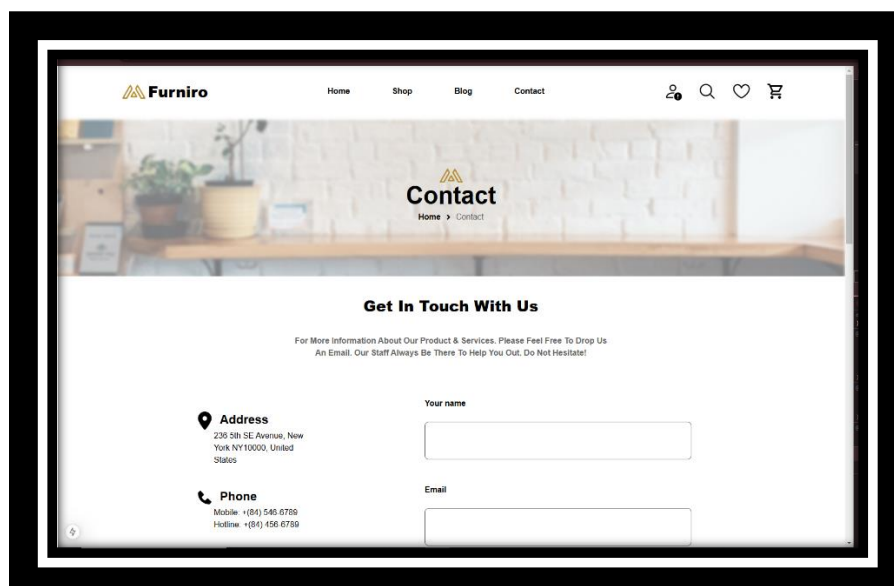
Furniro

Home Shop Blog Contact

Contact

Home > Contact

Get In Touch With Us

For More Information About Our Product & Services. Please Feel Free To Drop Us An Email. Our Staff Always Be There To Help You Out. Do Not Hesitate!

Address
236 5th SE Avenue, New York NY10000, United States

Phone
Mobile: +(84) 546-6789
Hotline: +(84) 456-6789

Your name

Email